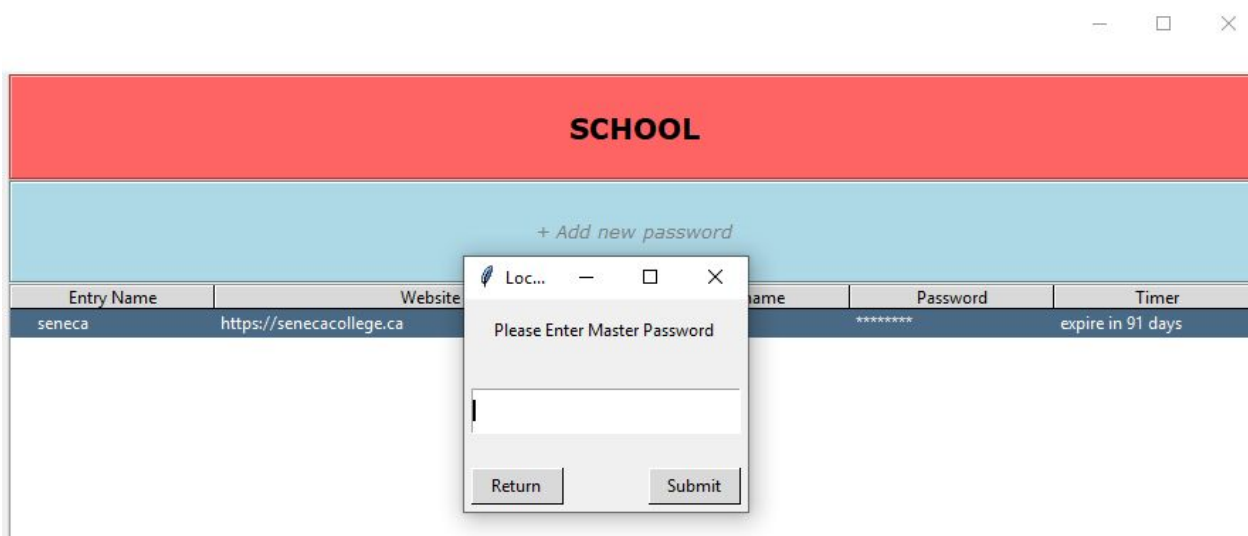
SCHOOL

+ Add new password

| Entry Name | Website | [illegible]name | Password | Timer |
|---|---|---|---|---|
| seneca | https://senecacollege.ca | | ******** | expire in 91 days |

Loc...

Please Enter Master Password

Return

Submit